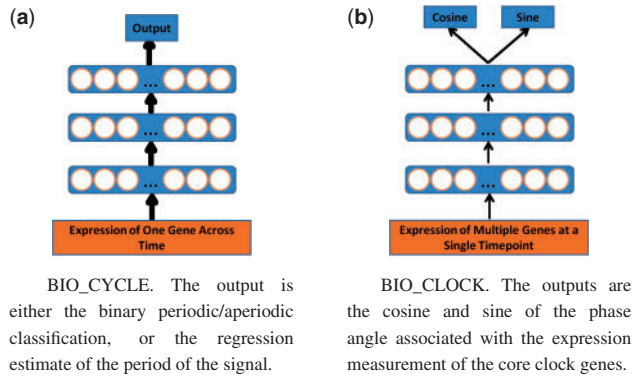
(a)

Output

...

...

...

Expression of One Gene Across Time

BIO_CYCLE. The output is either the binary periodic/aperiodic classification, or the regression estimate of the period of the signal.

(b)

Cosine

Sine

...

...

...

Expression of Multiple Genes at a Single Timepoint

BIO_CLOCK. The outputs are the cosine and sine of the phase angle associated with the expression measurement of the core clock genes.